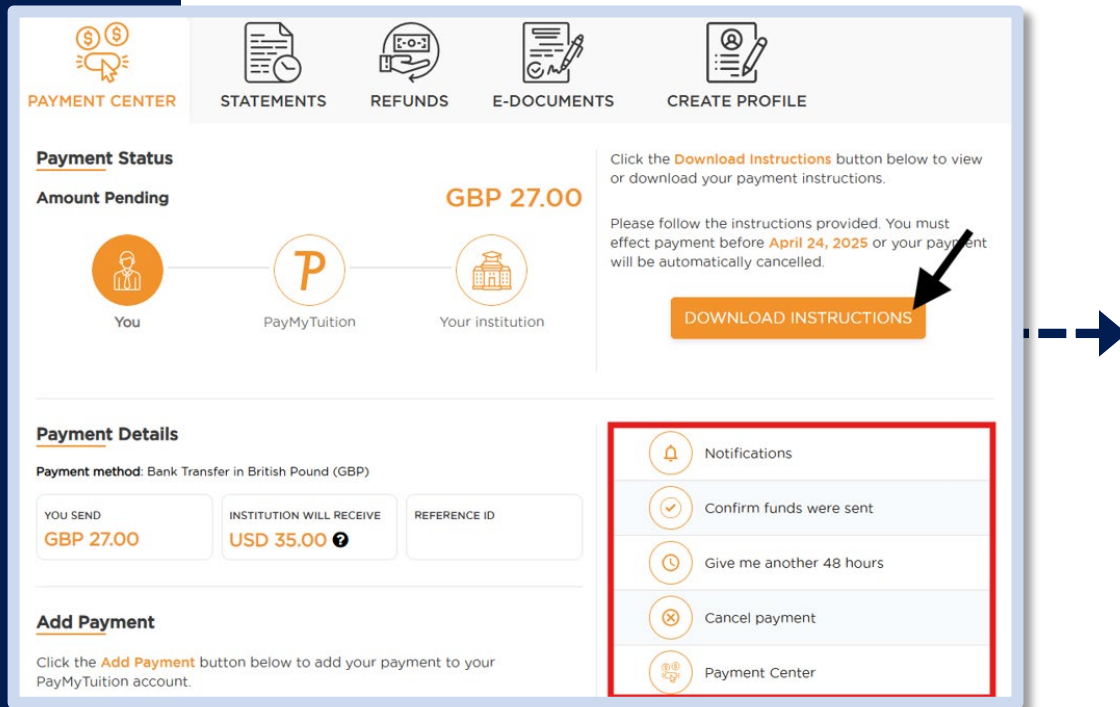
PAYMENT CENTER
STATEMENTS
REFUNDS
E-DOCUMENTS
CREATE PROFILE

Payment Status

Amount Pending GBP 27.00

P

You
PayMyTuition
Your institution

Click the Download Instructions button below to view or download your payment instructions.

Please follow the instructions provided. You must effect payment before April 24, 2025 or your payment will be automatically cancelled.

DOWNLOAD INSTRUCTIONS

Payment Details

Payment method: Bank Transfer in British Pound (GBP)

| YOU SEND | INSTITUTION WILL RECEIVE | REFERENCE ID |
|---|---|---|
| GBP 27.00 | USD 35.00 | |

Add Payment

Click the Add Payment button below to add your payment to your PayMyTuition account.

Notifications
Confirm funds were sent
Give me another 48 hours
Cancel payment
Payment Center